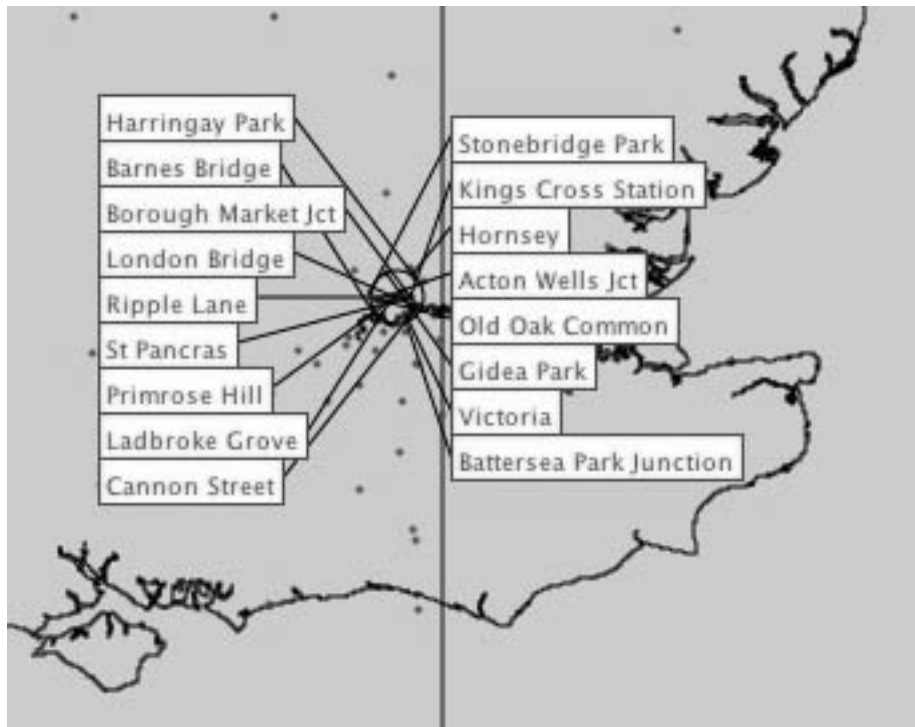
Harringay Park
Barnes Bridge
Borough Market Jct
London Bridge
Ripple Lane
St Pancras
Primrose Hill
Ladbroke Grove
Cannon Street

Stonebridge Park
Kings Cross Station
Hornsey
Acton Wells Jct
Old Oak Common
Gidea Park
Victoria
Battersea Park Junction